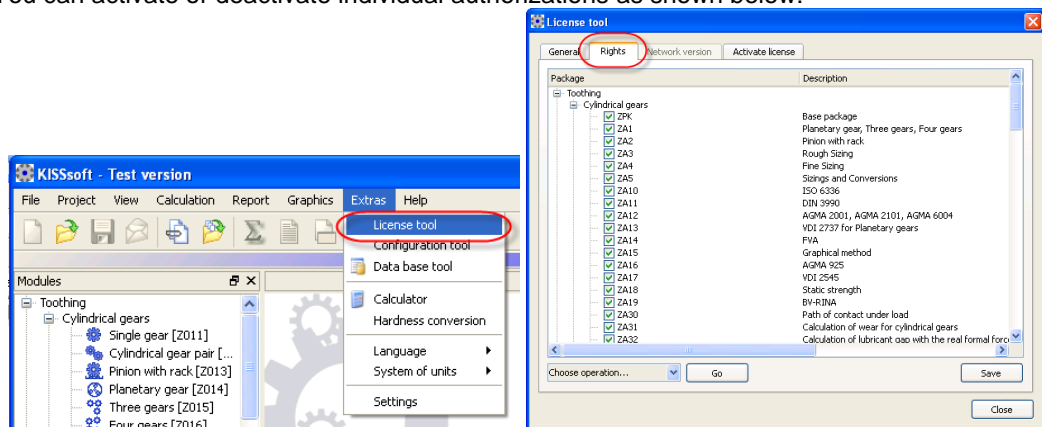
You can activate or deactivate individual authorizations as shown below:

KISSsoft - Test version

File Project View Calculation Report Graphics Extras Help

License tool
Configuration tool
Data base tool
Calculator
Hardness conversion
Language
System of units
Settings

Modules
Toothing
Cylindrical gears
Single gear [Z011]
Cylindrical gear pair [...
Pinion with rack [Z013]
Planetary gear [Z014]
Three gears [Z015]
Four gears [Z016]

License tool

General Rights Network version Activate license

| Package | Description |
|---|---|
| Toothing | |
| Cylindrical gears | |
| ZPK | Base package |
| ZA1 | Planetary gear, Three gears, Four gears |
| ZA2 | Pinion with rack |
| ZA3 | Rough Sizing |
| ZA4 | Fine Sizing |
| ZA5 | Sizings and Conversions |
| ZA10 | ISO 6336 |
| ZA11 | DIN 3990 |
| ZA12 | AGMA 2001, AGMA 2101, AGMA 6004 |
| ZA13 | VDI 2737 for Planetary gears |
| ZA14 | FVA |
| ZA15 | Graphical method |
| ZA16 | AGMA 925 |
| ZA17 | VDI 2545 |
| ZA18 | Static strength |
| ZA19 | BV-RINA |
| ZA30 | Path of contact under load |
| ZA31 | Calculation of wear for cylindrical gears |
| ZA32 | Calculation of lubricant gap with the real formal forc |

Choose operation... Go Save

Close